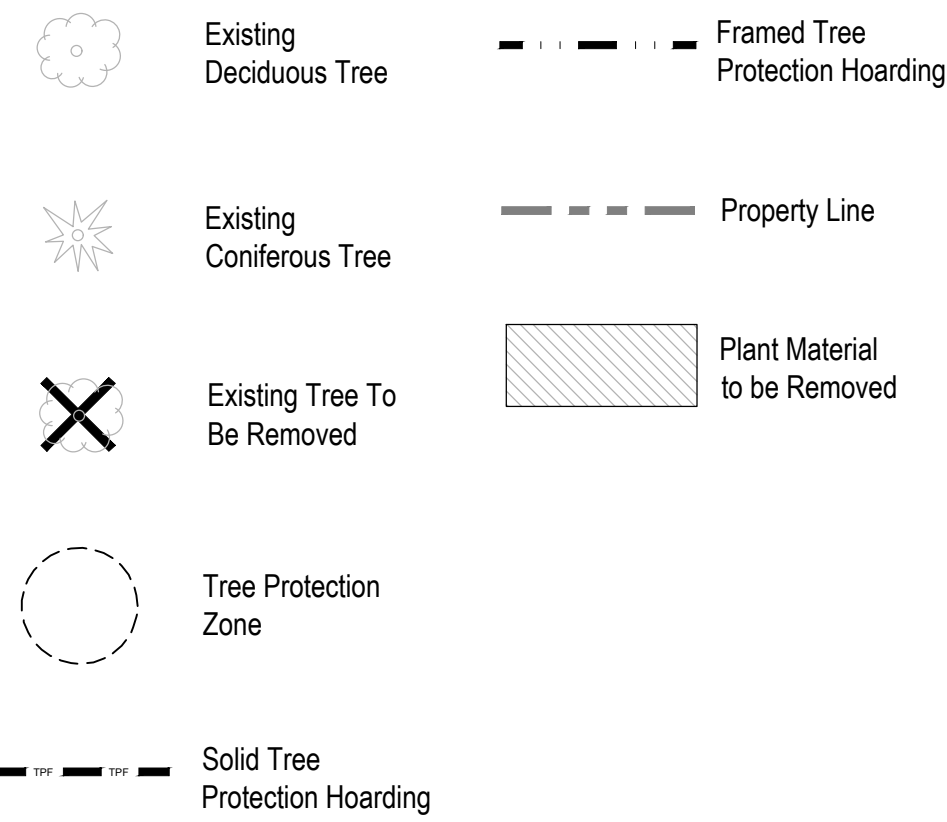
Existing Deciduous Tree

Framed Tree Protection Hoarding

Existing Coniferous Tree

Property Line

Plant Material to be Removed

Existing Tree To Be Removed

Tree Protection Zone

TPF TPF

Solid Tree Protection Hoarding